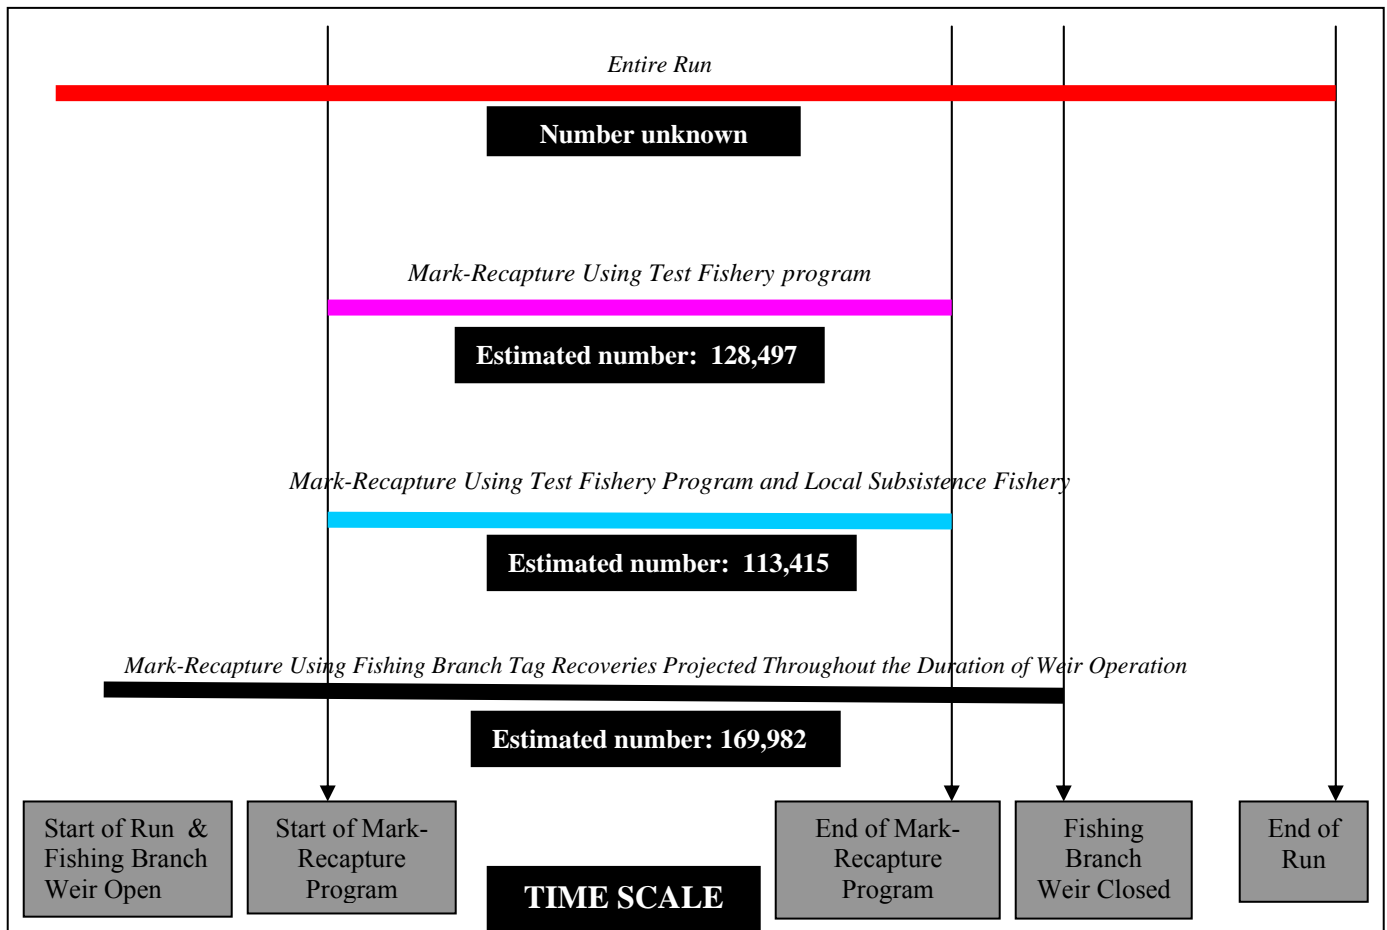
Entire Run

Number unknown

Mark-Recapture Using Test Fishery program

Estimated number: 128,497

Mark-Recapture Using Test Fishery Program and Local Subsistence Fishery

Estimated number: 113,415

Mark-Recapture Using Fishing Branch Tag Recoveries Projected Throughout the Duration of Weir Operation

Estimated number: 169,982

Start of Run & Fishing Branch Weir Open

Start of Mark-Recapture Program

TIME SCALE

End of Mark-Recapture Program

Fishing Branch Weir Closed

End of Run